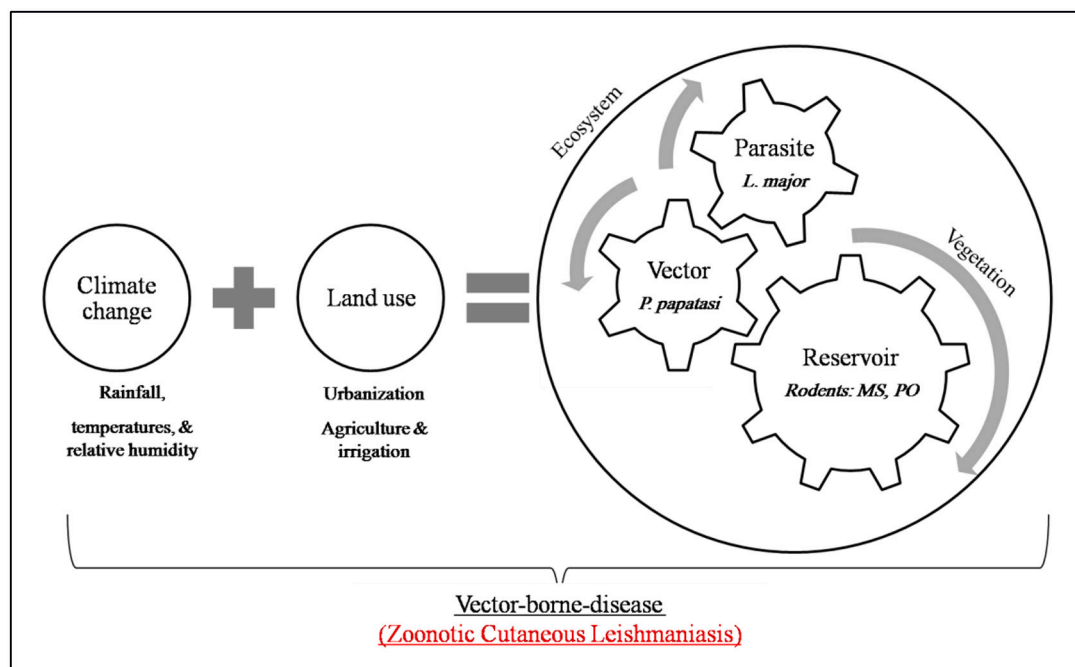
Climate change

Rainfall, temperatures, & relative humidity

Land use

Urbanization

Agriculture & irrigation

Ecosystem

Parasite
*L. major*

Vector
*P. papatasi*

Vegetation

Reservoir
*Rodents: MS, PO*

Vector-borne-disease
(Zoonotic Cutaneous Leishmaniasis)